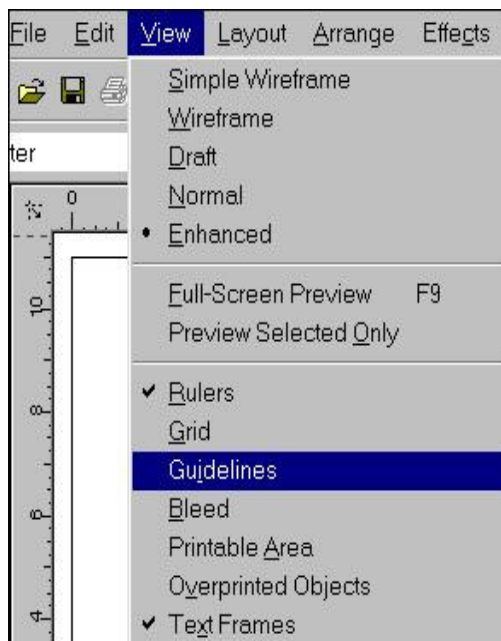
File Edit View Layout Arrange Effects

ter

0

10

8

6

4

Simple Wireframe
Wireframe
Draft
Normal
• Enhanced

Full-Screen Preview F9
Preview Selected Only

✔ Rulers
Grid
Guidelines
Bleed
Printable Area
Overprinted Objects
✔ Text Frames